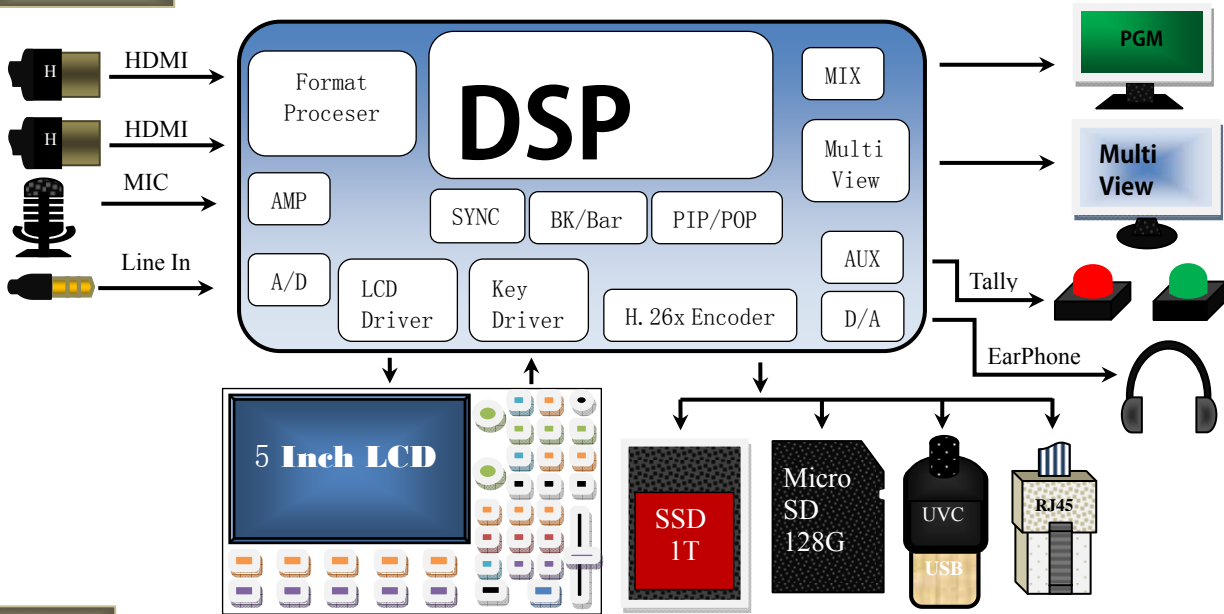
H
HDMI
H
HDMI
MIC
Line In

Format Proceser

DSP

MIX

Multi View

AMP

SYNC

BK/Bar

PIP/POP

AUX

A/D

LCD Driver

Key Driver

H.26x Encoder

D/A

PGM

Multi View

Tally

EarPhone

5 Inch LCD

SSD 1T

Micro SD 128G

UVC

USB

RJ45